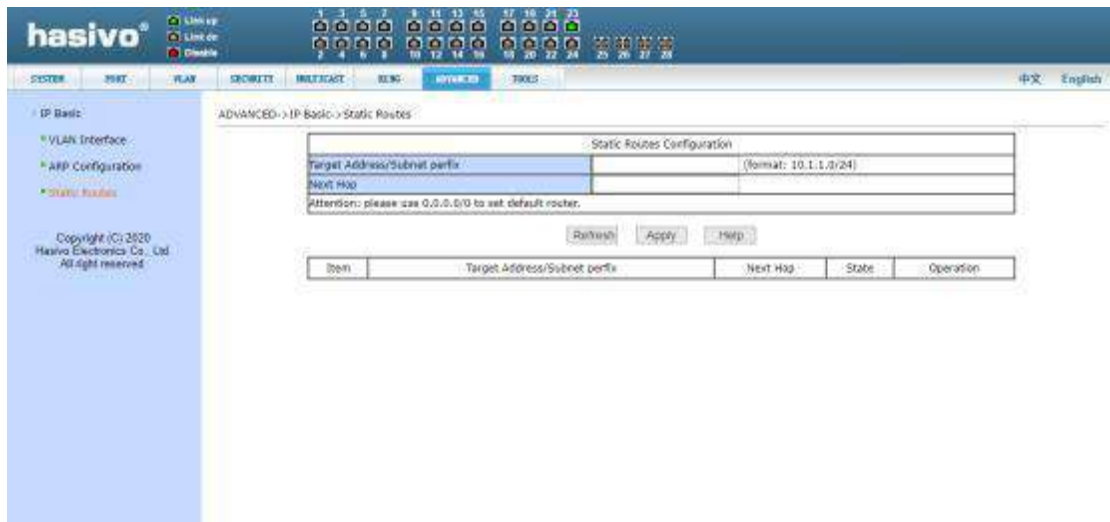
hasivo®

Link up
Link dn
Disable

1 3 5 7 9 11 13 15 17 19 21 23
2 4 6 8 10 12 14 16 18 20 22 24 25 26 27 28

SYSTEM PORT VLAN SECURITY MULTICAST RING ADVANCED TOOLS 中文 English

IP Basic
VLAN Interface
ARP Configuration
Static Routes

Copyright (C) 2020
Hasivo Electronics Co., Ltd
All right reserved

ADVANCED->IP Basic->Static Routes

| Static Routes Configuration | | |
|---|---|---|
| Target Address/Subnet perfix | | (format: 10.1.1.0/24) |
| Next Hop | | |
| Attention: please use 0.0.0.0/0 to set default router. | | |

Refresh Apply Help

| Item | Target Address/Subnet perfix | Next Hop | State | Operation |
|---|---|---|---|---|